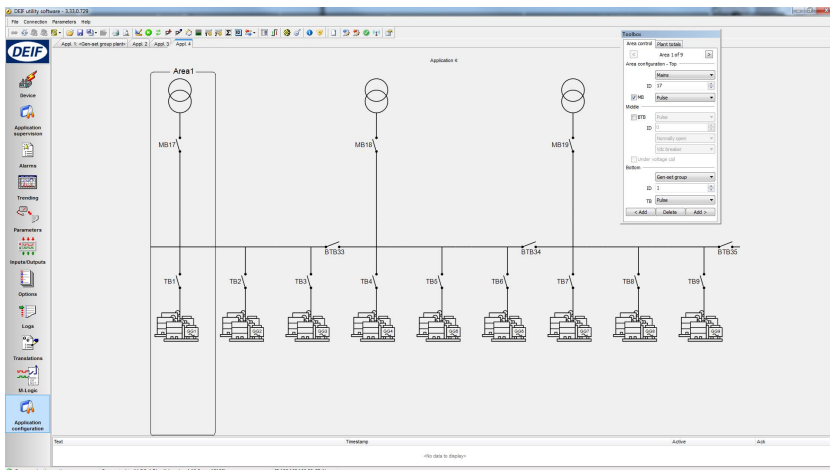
DEIF utility software - 3.33.0.729

File Connection Parameters Help

DEIF

Appl. 1: <Gen-set group plant> Appl. 2 Appl. 3 Appl. 4

Device

Application supervision

Alarms

Trending

Parameters

Inputs/Outputs

Options

Logs

Translations

M-Logic

Application configuration

Application 4

Area1

MB17

MB18

MB19

BTB33

BTB34

BTB35

TB1

TB2

TB3

TB4

TB5

TB6

TB7

TB8

TB9

Toolbox

Area control | Plant totals

Area 1 of 9

Area configuration - Top

Mains

ID 17

MB Pulse

Middle

BTB Pulse

ID 0

Normally open

Vdc breaker

Under voltage coil

Bottom

Gen-set group

ID 1

TB Pulse

< Add | Delete | Add >

| Text | Timestamp | Active | Ack |
|---|---|---|---|

<No data to display>